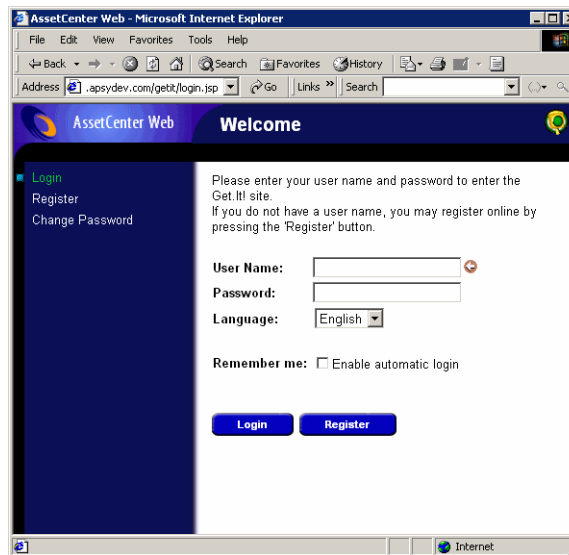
AssetCenter Web - Microsoft Internet Explorer

File Edit View Favorites Tools Help

Back Search Favorites History

Address .apsydev.com/getit/login.jsp Go Links » Search

AssetCenter Web Welcome

Login
Register
Change Password

Please enter your user name and password to enter the Get.It! site.
If you do not have a user name, you may register online by pressing the 'Register' button.

User Name:
Password:
Language: English

Remember me: Enable automatic login

Login Register

Internet